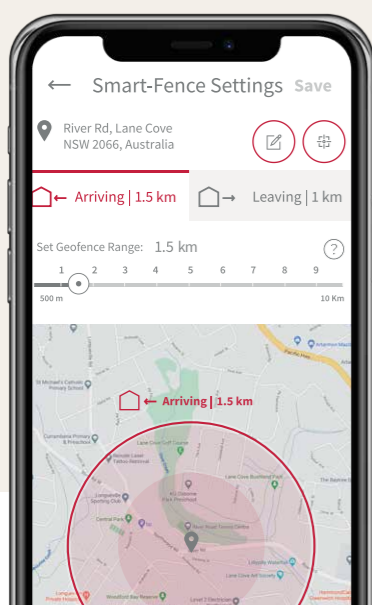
Smart-Fence Settings Save

River Rd, Lane Cove
NSW 2066, Australia

Arriving | 1.5 km

Leaving | 1 km

Set Geofence Range: 1.5 km

?

1 2 3 4 5 6 7 8 9

500 m

10 Km

Arriving | 1.5 km

St Michael's Catholic Primary School

Lane Cove Golf Course

Lane Cove Bushland Park

Central Park

Longueville Sporting Club

Lane Cove 400 Society

Woodford Bay Reserve